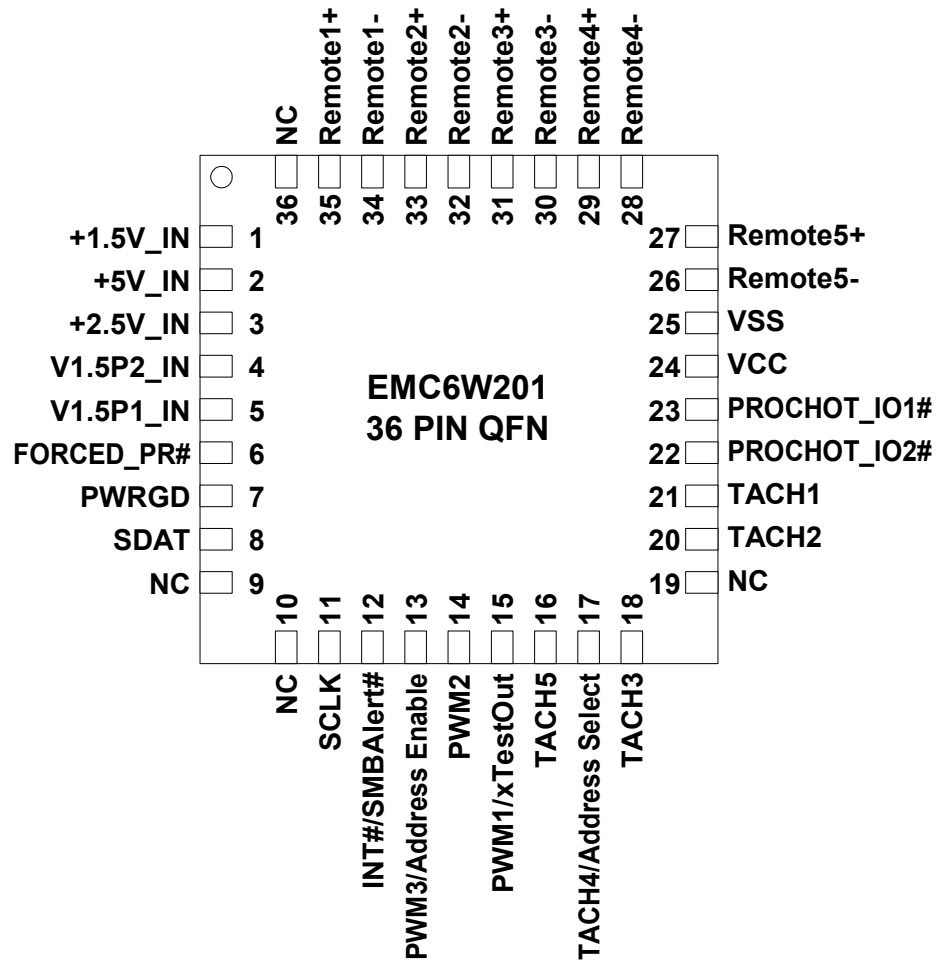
NC
Remote1+
Remote1-
Remote2+
Remote2-
Remote3+
Remote3-
Remote4+
Remote4-

36 35 34 33 32 31 30 29 28

+1.5V_IN 1
+5V_IN 2
+2.5V_IN 3
V1.5P2_IN 4
V1.5P1_IN 5
FORCED_PR# 6
PWRGD 7
SDAT 8
NC 9

27 Remote5+
26 Remote5-
25 VSS
24 VCC
23 PROCHOT_IO1#
22 PROCHOT_IO2#
21 TACH1
20 TACH2
19 NC

EMC6W201
36 PIN QFN

10 11 12 13 14 15 16 17 18

NC
SCLK
INT#/SMBAlert#
PWM3/Address Enable
PWM2
PWM1/xTestOut
TACH5
TACH4/Address Select
TACH3